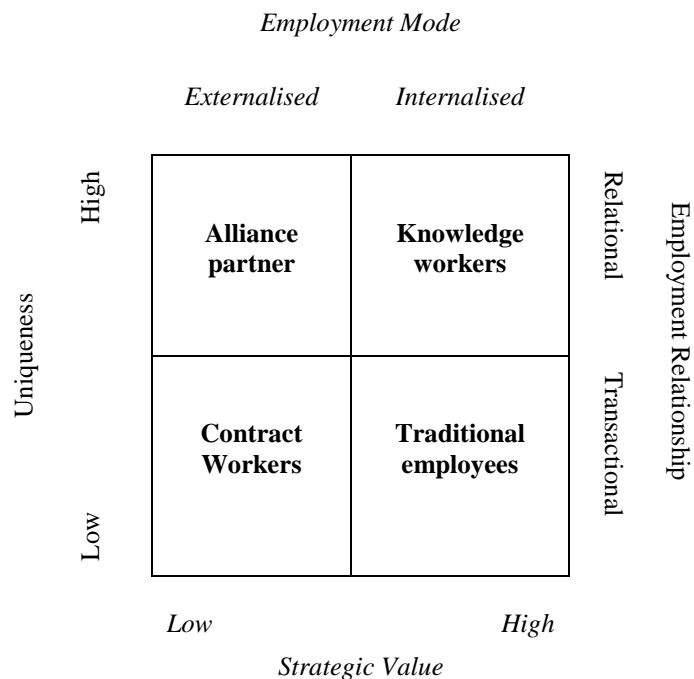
Employment Mode

Externalised Internalised

Uniqueness

High

Low

Alliance partner

Knowledge workers

Contract Workers

Traditional employees

Relational

Transactional

Employment Relationship

Low High

Strategic Value